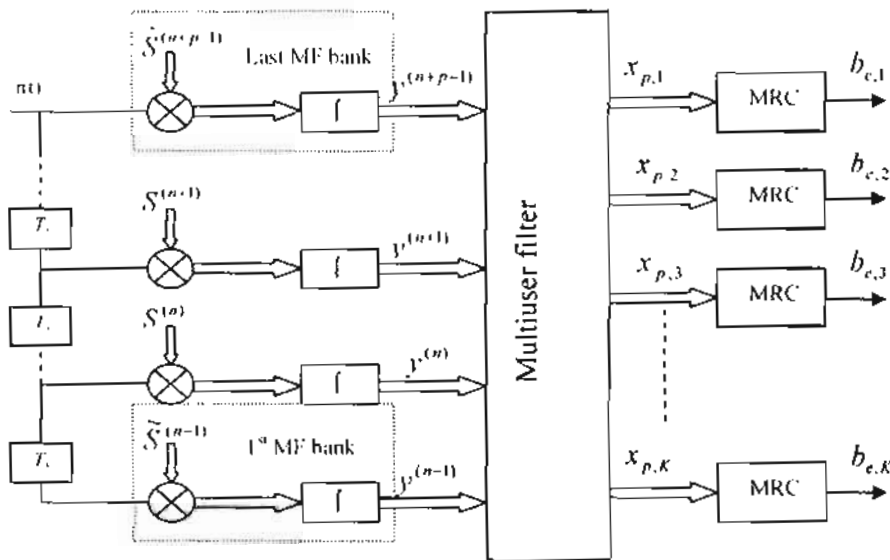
$\tilde{S}^{(n+p-1)}$

Last MF bank

r(t)

$y^{(n+p-1)}$

$T_c$

$S^{(n+1)}$

$y^{(n+1)}$

$T_c$

$S^{(n)}$

$y^{(n)}$

$T_c$

$\tilde{S}^{(n-1)}$

1st MF bank

$y^{(n-1)}$

$\int$

$\int$

$\int$

$\int$

Multiuser filter

$x_{p,1}$

$x_{p,2}$

$x_{p,3}$

$x_{p,K}$

MRC

MRC

MRC

MRC

$b_{e,1}$

$b_{e,2}$

$b_{e,3}$

$b_{e,K}$